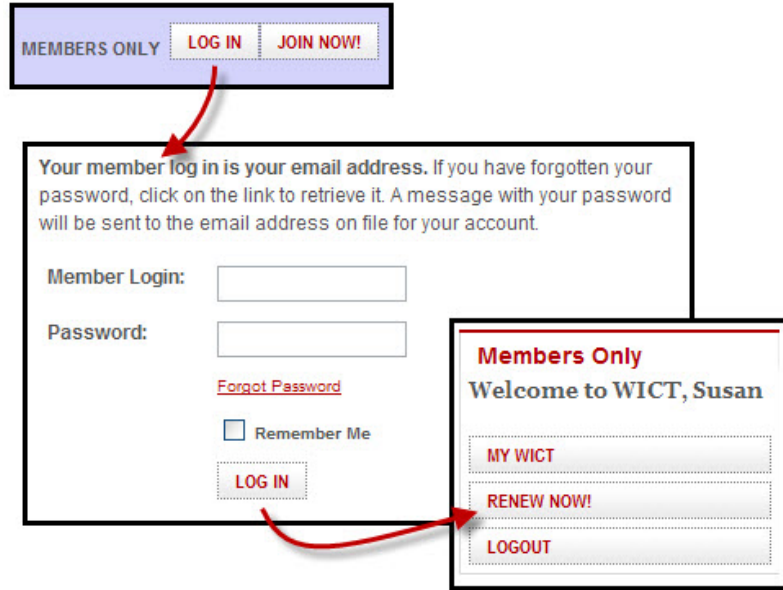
MEMBERS ONLY LOG IN JOIN NOW!

Your member log in is your email address. If you have forgotten your password, click on the link to retrieve it. A message with your password will be sent to the email address on file for your account.

Member Login:

Password:

Forgot Password

Remember Me

LOG IN

Members Only

Welcome to WICT, Susan

MY WICT

RENEW NOW!

LOGOUT